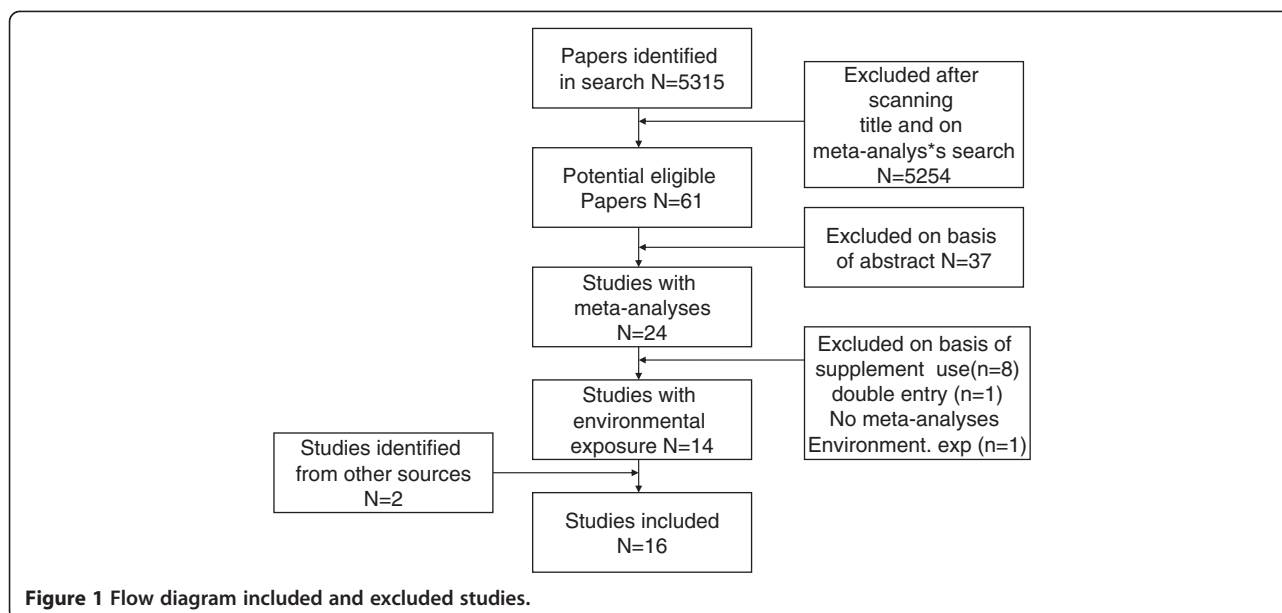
Papers identified in search N=5315

Excluded after scanning title and on meta-analys*s search N=5254

Potential eligible Papers N=61

Excluded on basis of abstract N=37

Studies with meta-analyses N=24

Excluded on basis of supplement use(n=8) double entry (n=1) No meta-analyses Environment. exp (n=1)

Studies with environmental exposure N=14

Studies identified from other sources N=2

Studies included N=16

**Figure 1 Flow diagram included and excluded studies.**